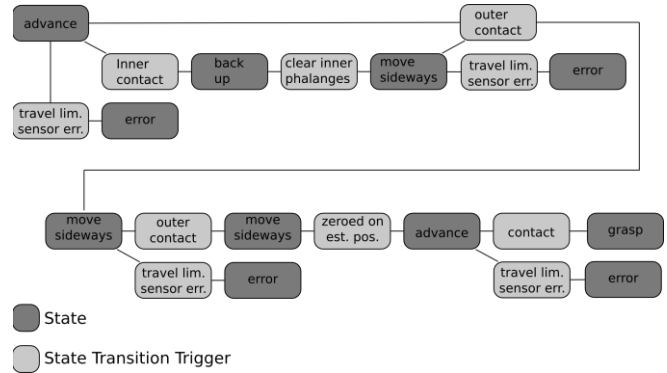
advance

outer contact

Inner contact

back up

clear inner phalanges

move sideways

travel lim. sensor err.

error

travel lim. sensor err.

error

move sideways

outer contact

move sideways

zeroed on est. pos.

advance

contact

grasp

travel lim. sensor err.

error

travel lim. sensor err.

error

State

State Transition Trigger